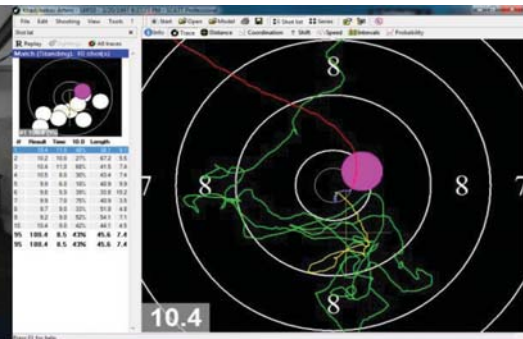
File Edit Shooting View Tools ?
Start Open Model Shot list Series
Info Trace Distance Coordination Shift Speed Intervals Probability
Replay All traces
Match (Standing)
| # | Result | Time | 10.0 | Length |
|---|---|---|---|---|
| 1 | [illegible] | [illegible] | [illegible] | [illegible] |
| 2 | 10.2 | 10.0 | 27% | 67.2 |
| 3 | 10.4 | 11.0 | 48% | 41.5 |
| 4 | 10.5 | 8.0 | 30% | 43.4 |
| 5 | 9.8 | 6.0 | 16% | 40.9 |
| 6 | 9.8 | 5.9 | 28% | 33.8 |
| 7 | 9.9 | 7.0 | 76% | 40.9 |
| 8 | 9.7 | 9.0 | 33% | 51.8 |
| 9 | 9.2 | 9.0 | 52% | 54.1 |
| 10 | 10.4 | 9.0 | 42% | 44.1 |
| Σ | 100.4 | 8.5 | 43% | 45.6 |
| Σ | 100.4 | 8.5 | 43% | 45.6 |
8
7
8
8
7
8
10.4